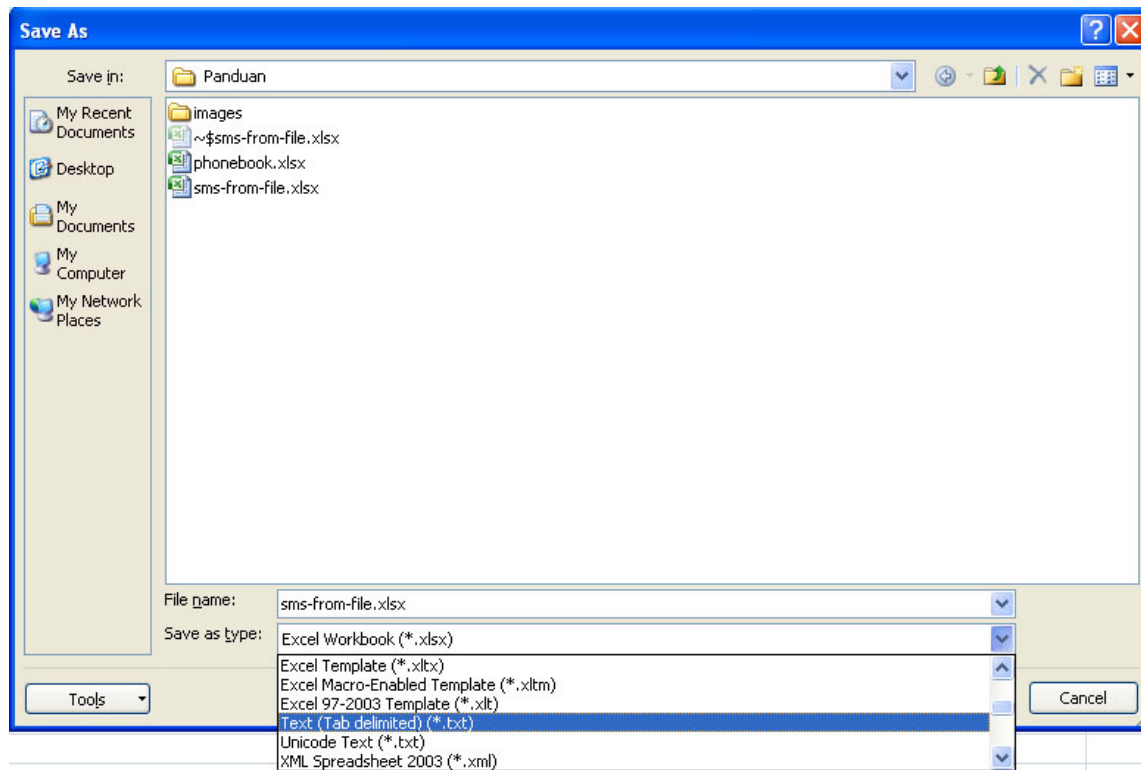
Save As

Save in: Panduan

My Recent Documents

Desktop

My Documents

My Computer

My Network Places

images
~$sms-from-file.xlsx
phonebook.xlsx
sms-from-file.xlsx

File name: sms-from-file.xlsx

Save as type: Excel Workbook (*.xlsx)

Excel Template (*.xltx)
Excel Macro-Enabled Template (*.xltm)
Excel 97-2003 Template (*.xlt)
Text (Tab delimited) (*.txt)
Unicode Text (*.txt)
XML Spreadsheet 2003 (*.xml)

Tools

Cancel